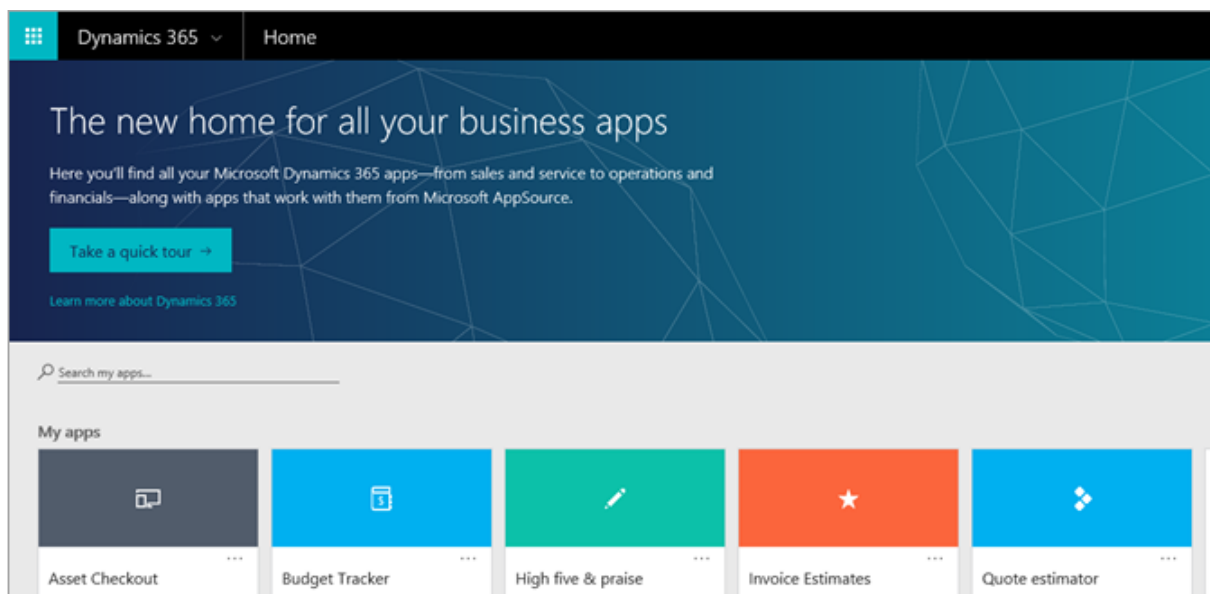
Dynamics 365 Home

The new home for all your business apps

Here you'll find all your Microsoft Dynamics 365 apps—from sales and service to operations and financials—along with apps that work with them from Microsoft AppSource.

Take a quick tour →

Learn more about Dynamics 365

Search my apps...

My apps

...
Asset Checkout

...
Budget Tracker

...
High five & praise

...
Invoice Estimates

...
Quote estimator